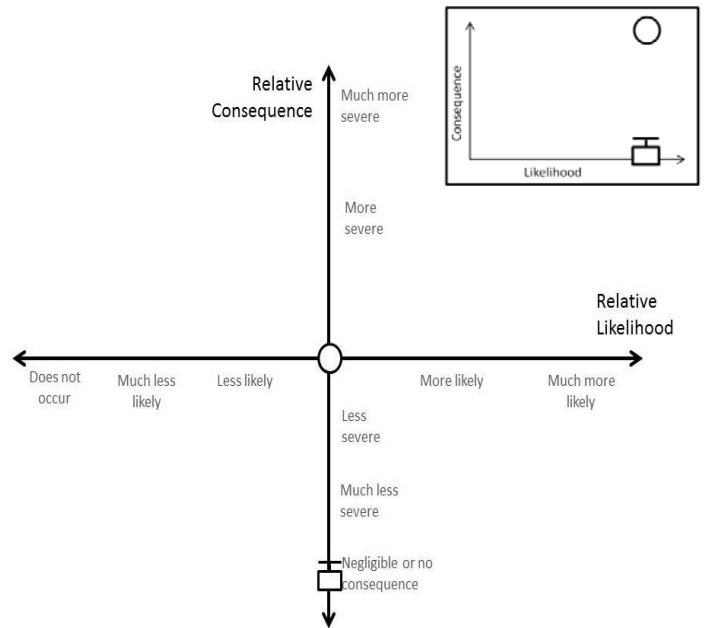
Consequence
Likelihood

Relative Consequence

Much more severe

More severe

Relative Likelihood

Does not occur

Much less likely

Less likely

More likely

Much more likely

Less severe

Much less severe

Negligible or no consequence